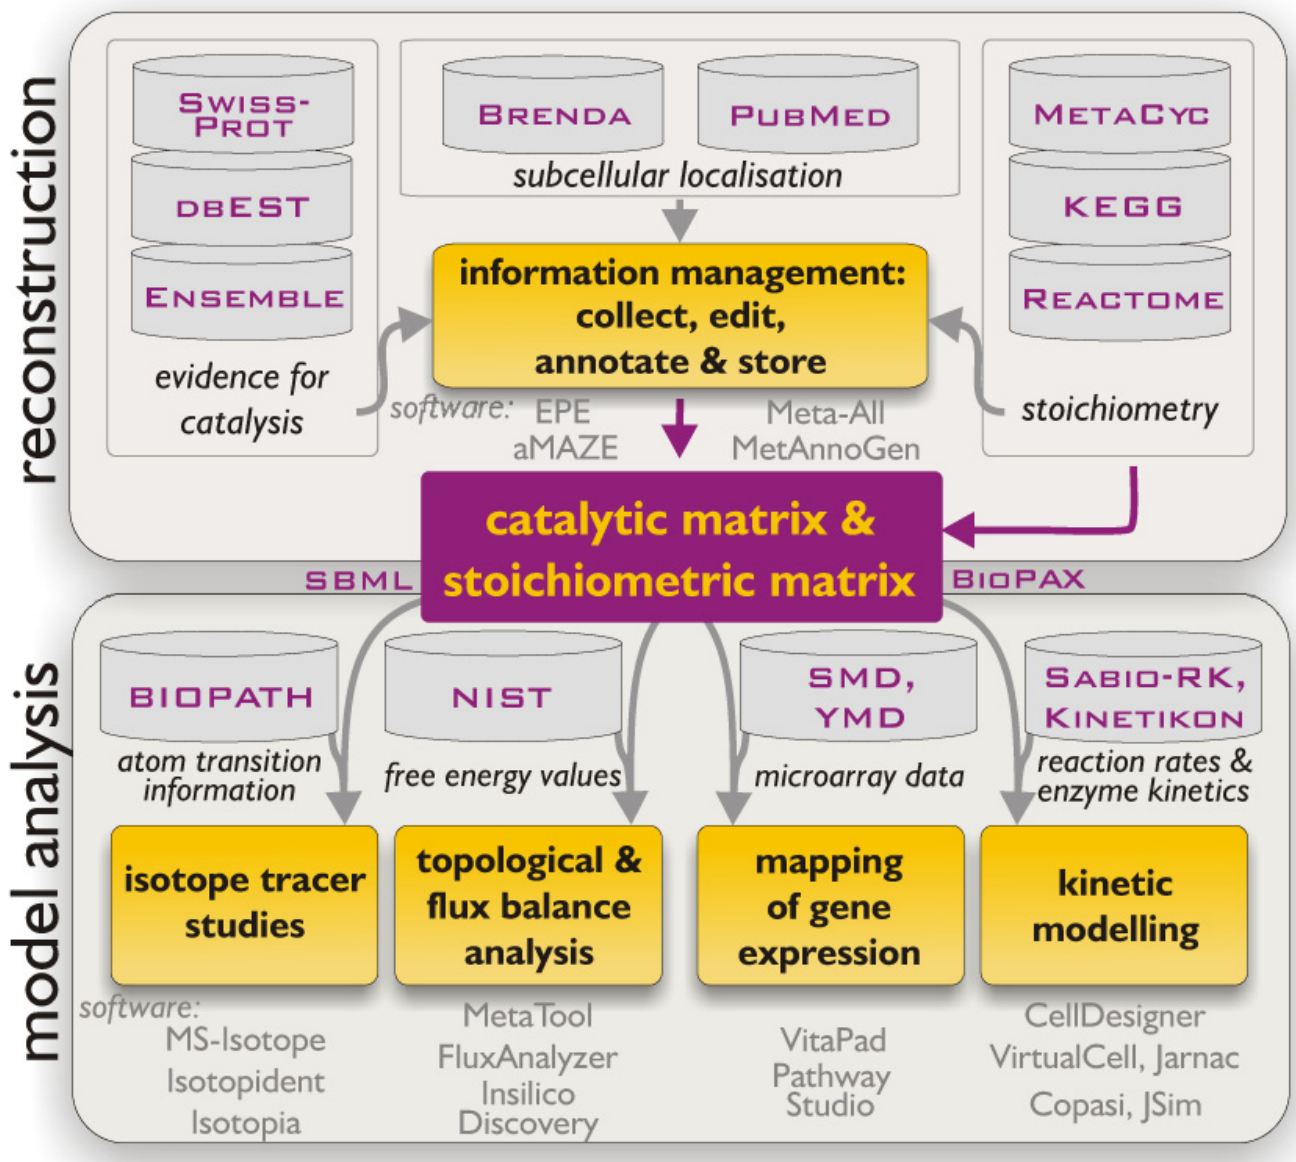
reconstruction

Swiss-Prot

dbEST

Ensemble

evidence for catalysis

Brenda

PubMed

subcellular localisation

information management: collect, edit, annotate & store

software: EPE aMAZE

Meta-All MetAnnoGen

MetaCyc

KEGG

Reactome

stoichiometry

catalytic matrix & stoichiometric matrix

SBML

BioPAX

model analysis

BIOPATH

atom transition information

NIST

free energy values

SMD, YMD

microarray data

Sabio-RK, Kinetikon

reaction rates & enzyme kinetics

isotope tracer studies

topological & flux balance analysis

mapping of gene expression

kinetic modelling

software:
MS-Isotope
Isotopident
Isotopia

MetaTool
FluxAnalyzer
Insilico Discovery

VitaPad
Pathway Studio

CellDesigner
VirtualCell, Jarnac
Copasi, JSim